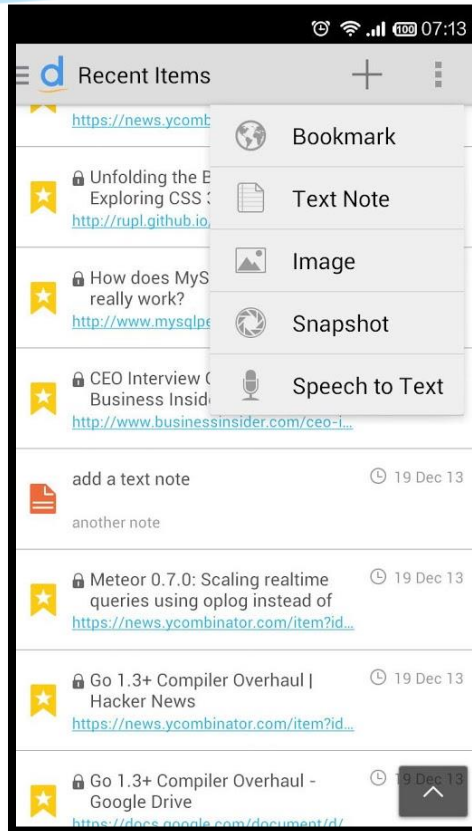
07:13

d Recent Items

https://news.ycomb

Unfolding the B Exploring CSS 3
http://rupl.github.io/

How does MyS really work?
http://www.mysqlpe

CEO Interview Business Insid
http://www.businessinsider.com/ceo-i...

Bookmark

Text Note

Image

Snapshot

Speech to Text

add a text note
19 Dec 13
another note

Meteor 0.7.0: Scaling realtime queries using oplog instead of
19 Dec 13
https://news.ycombinator.com/item?id...

Go 1.3+ Compiler Overhaul | Hacker News
19 Dec 13
https://news.ycombinator.com/item?id...

Go 1.3+ Compiler Overhaul - Google Drive
19 Dec 13
https://docs.google.com/document/d/